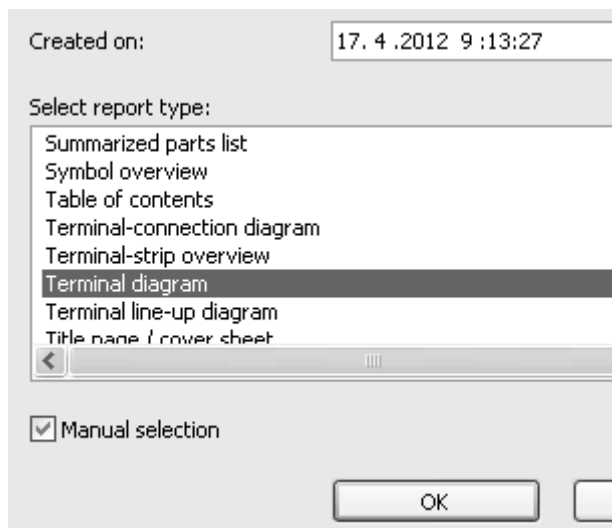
Created on:

17. 4 .2012 9 :13:27

Select report type:

Summarized parts list
Symbol overview
Table of contents
Terminal-connection diagram
Terminal-strip overview
Terminal diagram
Terminal line-up diagram
Title page / cover sheet

Manual selection

OK